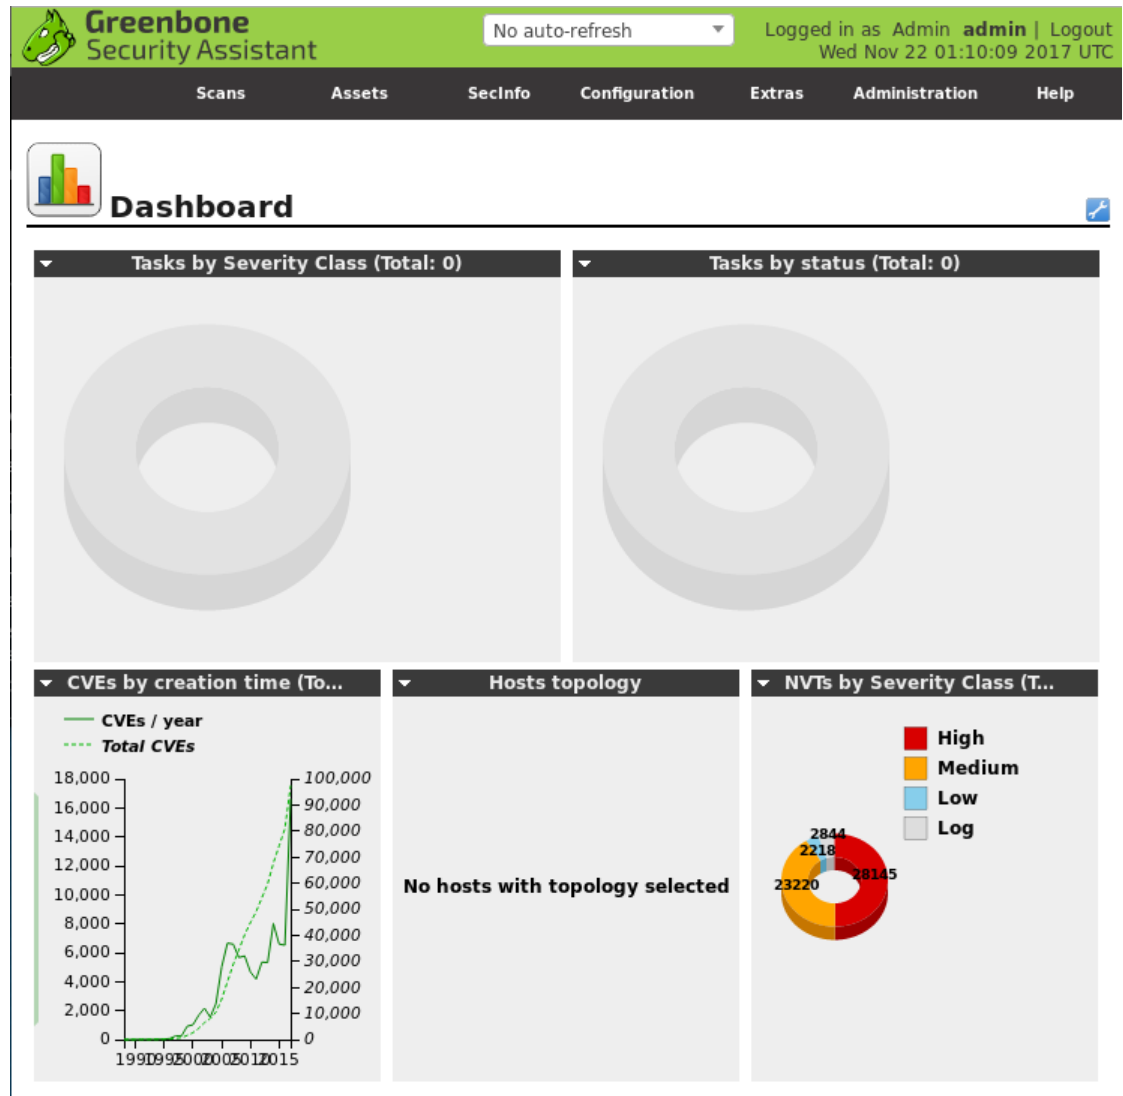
Greenbone Security Assistant

No auto-refresh

Logged in as Admin admin | Logout
Wed Nov 22 01:10:09 2017 UTC

Scans Assets SecInfo Configuration Extras Administration Help

Dashboard

Tasks by Severity Class (Total: 0)

Tasks by status (Total: 0)

CVEs by creation time (To...

CVEs / year
Total CVEs

18,000
16,000
14,000
12,000
10,000
8,000
6,000
4,000
2,000
0

100,000
90,000
80,000
70,000
60,000
50,000
40,000
30,000
20,000
10,000
0

1990 1995 2000 2005 2010 2015

Hosts topology

No hosts with topology selected

NVTs by Severity Class (T...

High
Medium
Low
Log

2844
2218
23220
28145